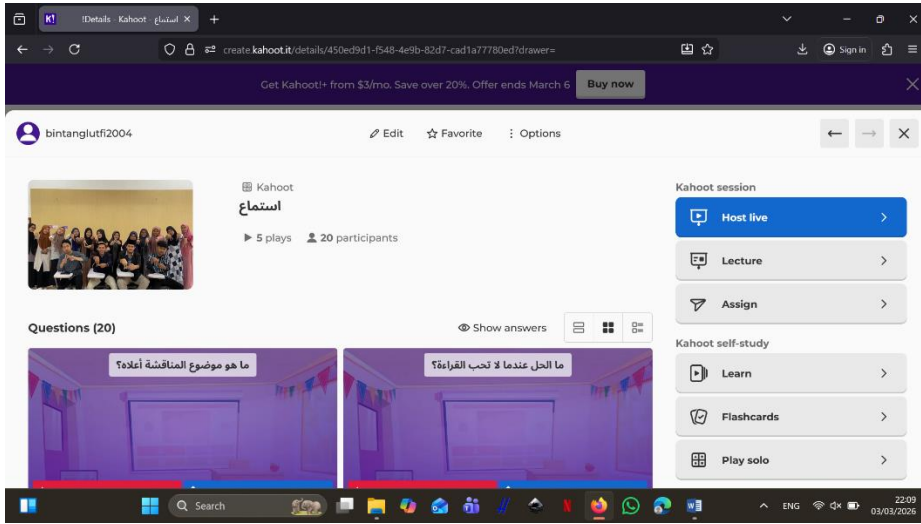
!Details - Kahoot - استماع

create.kahoot.it/details/450ed9d1-f548-4e9b-82d7-cad1a77780ed?drawer=

Sign in

Get Kahoot!+ from $3/mo. Save over 20%. Offer ends March 6 Buy now

bintanglutfi2004

Edit Favorite Options

Kahoot
استماع
5 plays 20 participants

Kahoot session
Host live
Lecture
Assign

Questions (20)
Show answers

ما هو موضوع المناقشة أعلاه؟
ما الحل عندما لا تحب القراءة؟

Kahoot self-study
Learn
Flashcards
Play solo

Search
ENG
22:09
03/03/2026